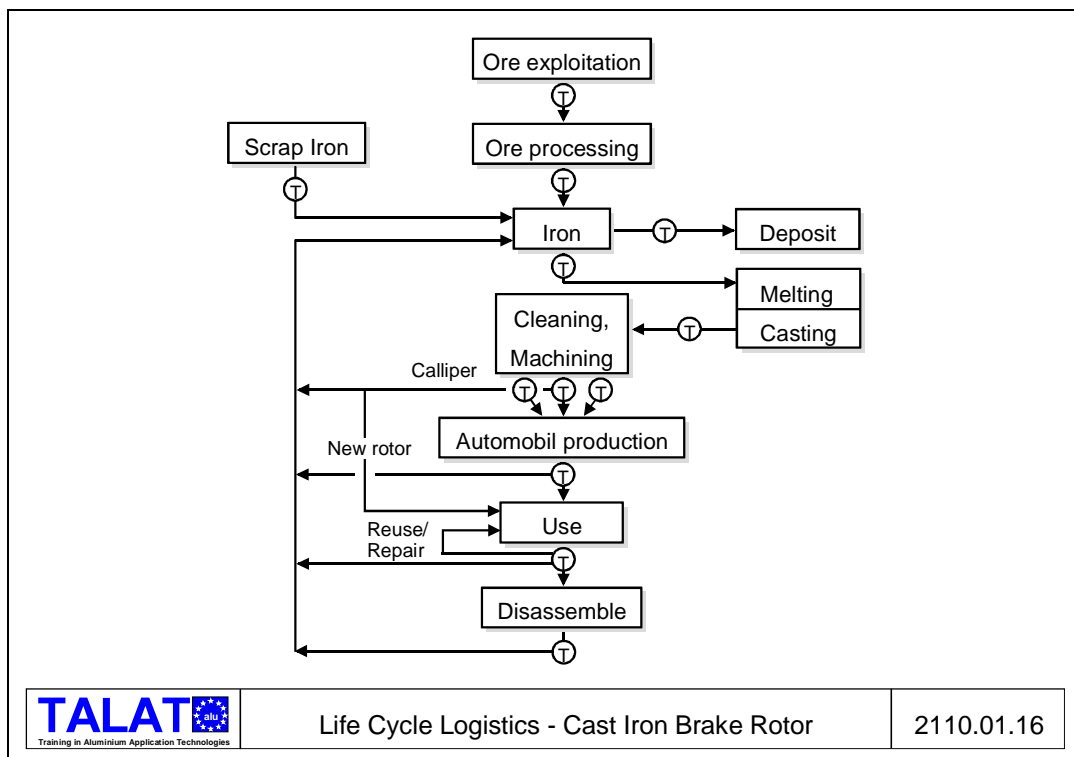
Ore exploitation

T

Ore processing

Scrap Iron

T

T

Iron

T

Deposit

T

Melting

Cleaning, Machining

T

Casting

Calliper

T T T

New rotor

Automobil production

T

Reuse/ Repair

Use

T

Disassemble

T

TALAT alu Training in Aluminium Application Technologies

Life Cycle Logistics - Cast Iron Brake Rotor

2110.01.16